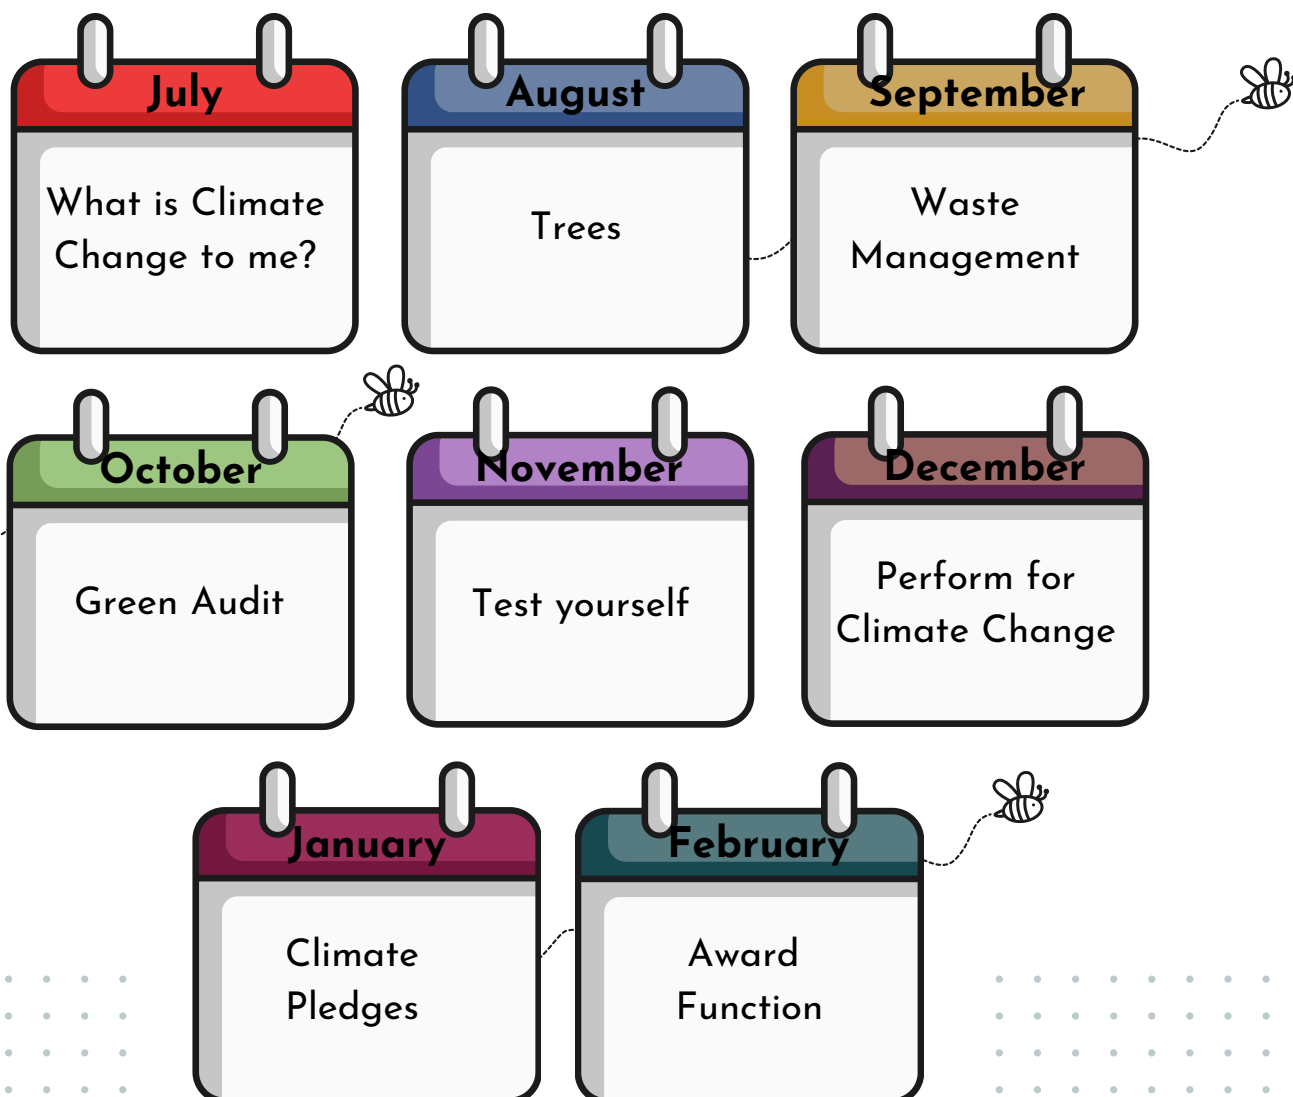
July

What is Climate Change to me?

August

Trees

September

Waste Management

October

Green Audit

November

Test yourself

December

Perform for Climate Change

January

Climate Pledges

February

Award Function